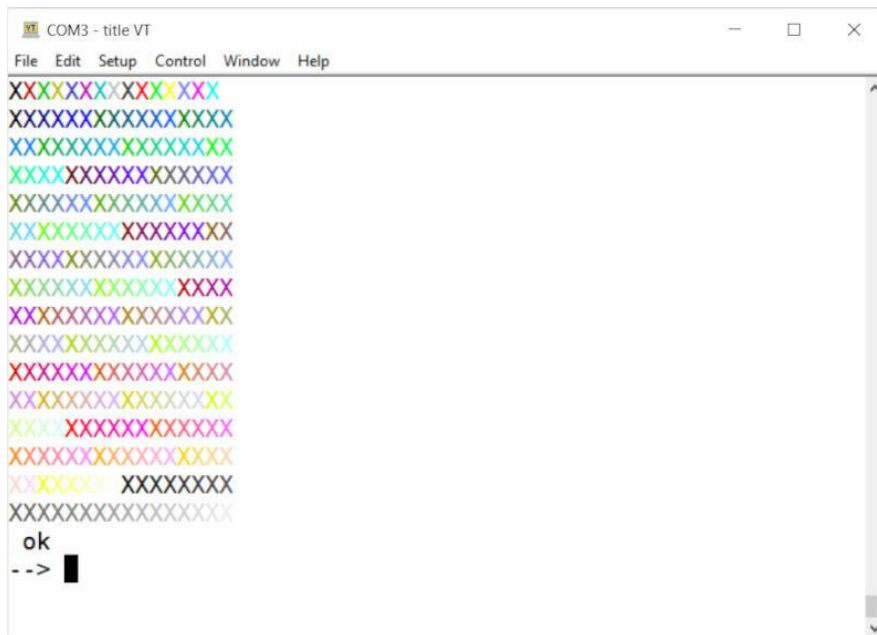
COM3 - title VT

File Edit Setup Control Window Help

XXXXXXXXXXXXXXXX
XXXXXXXXXXXXXXXX
XXXXXXXXXXXXXXXX
XXXXXXXXXXXXXXXX
XXXXXXXXXXXXXXXX
XXXXXXXXXXXXXXXX
XXXXXXXXXXXXXXXX
XXXXXXXXXXXXXXXX
XXXXXXXXXXXXXXXX
XXXXXXXXXXXXXXXX
XXXXXXXXXXXXXXXX
XXXXXXXXXXXXXXXX
XXXXXXXXXXXXXXXX
XXXXXXXXXXXXXXXX
XXXXXXX XXXXXXXX
XXXXXXXXXXXXXXXX
ok
-->